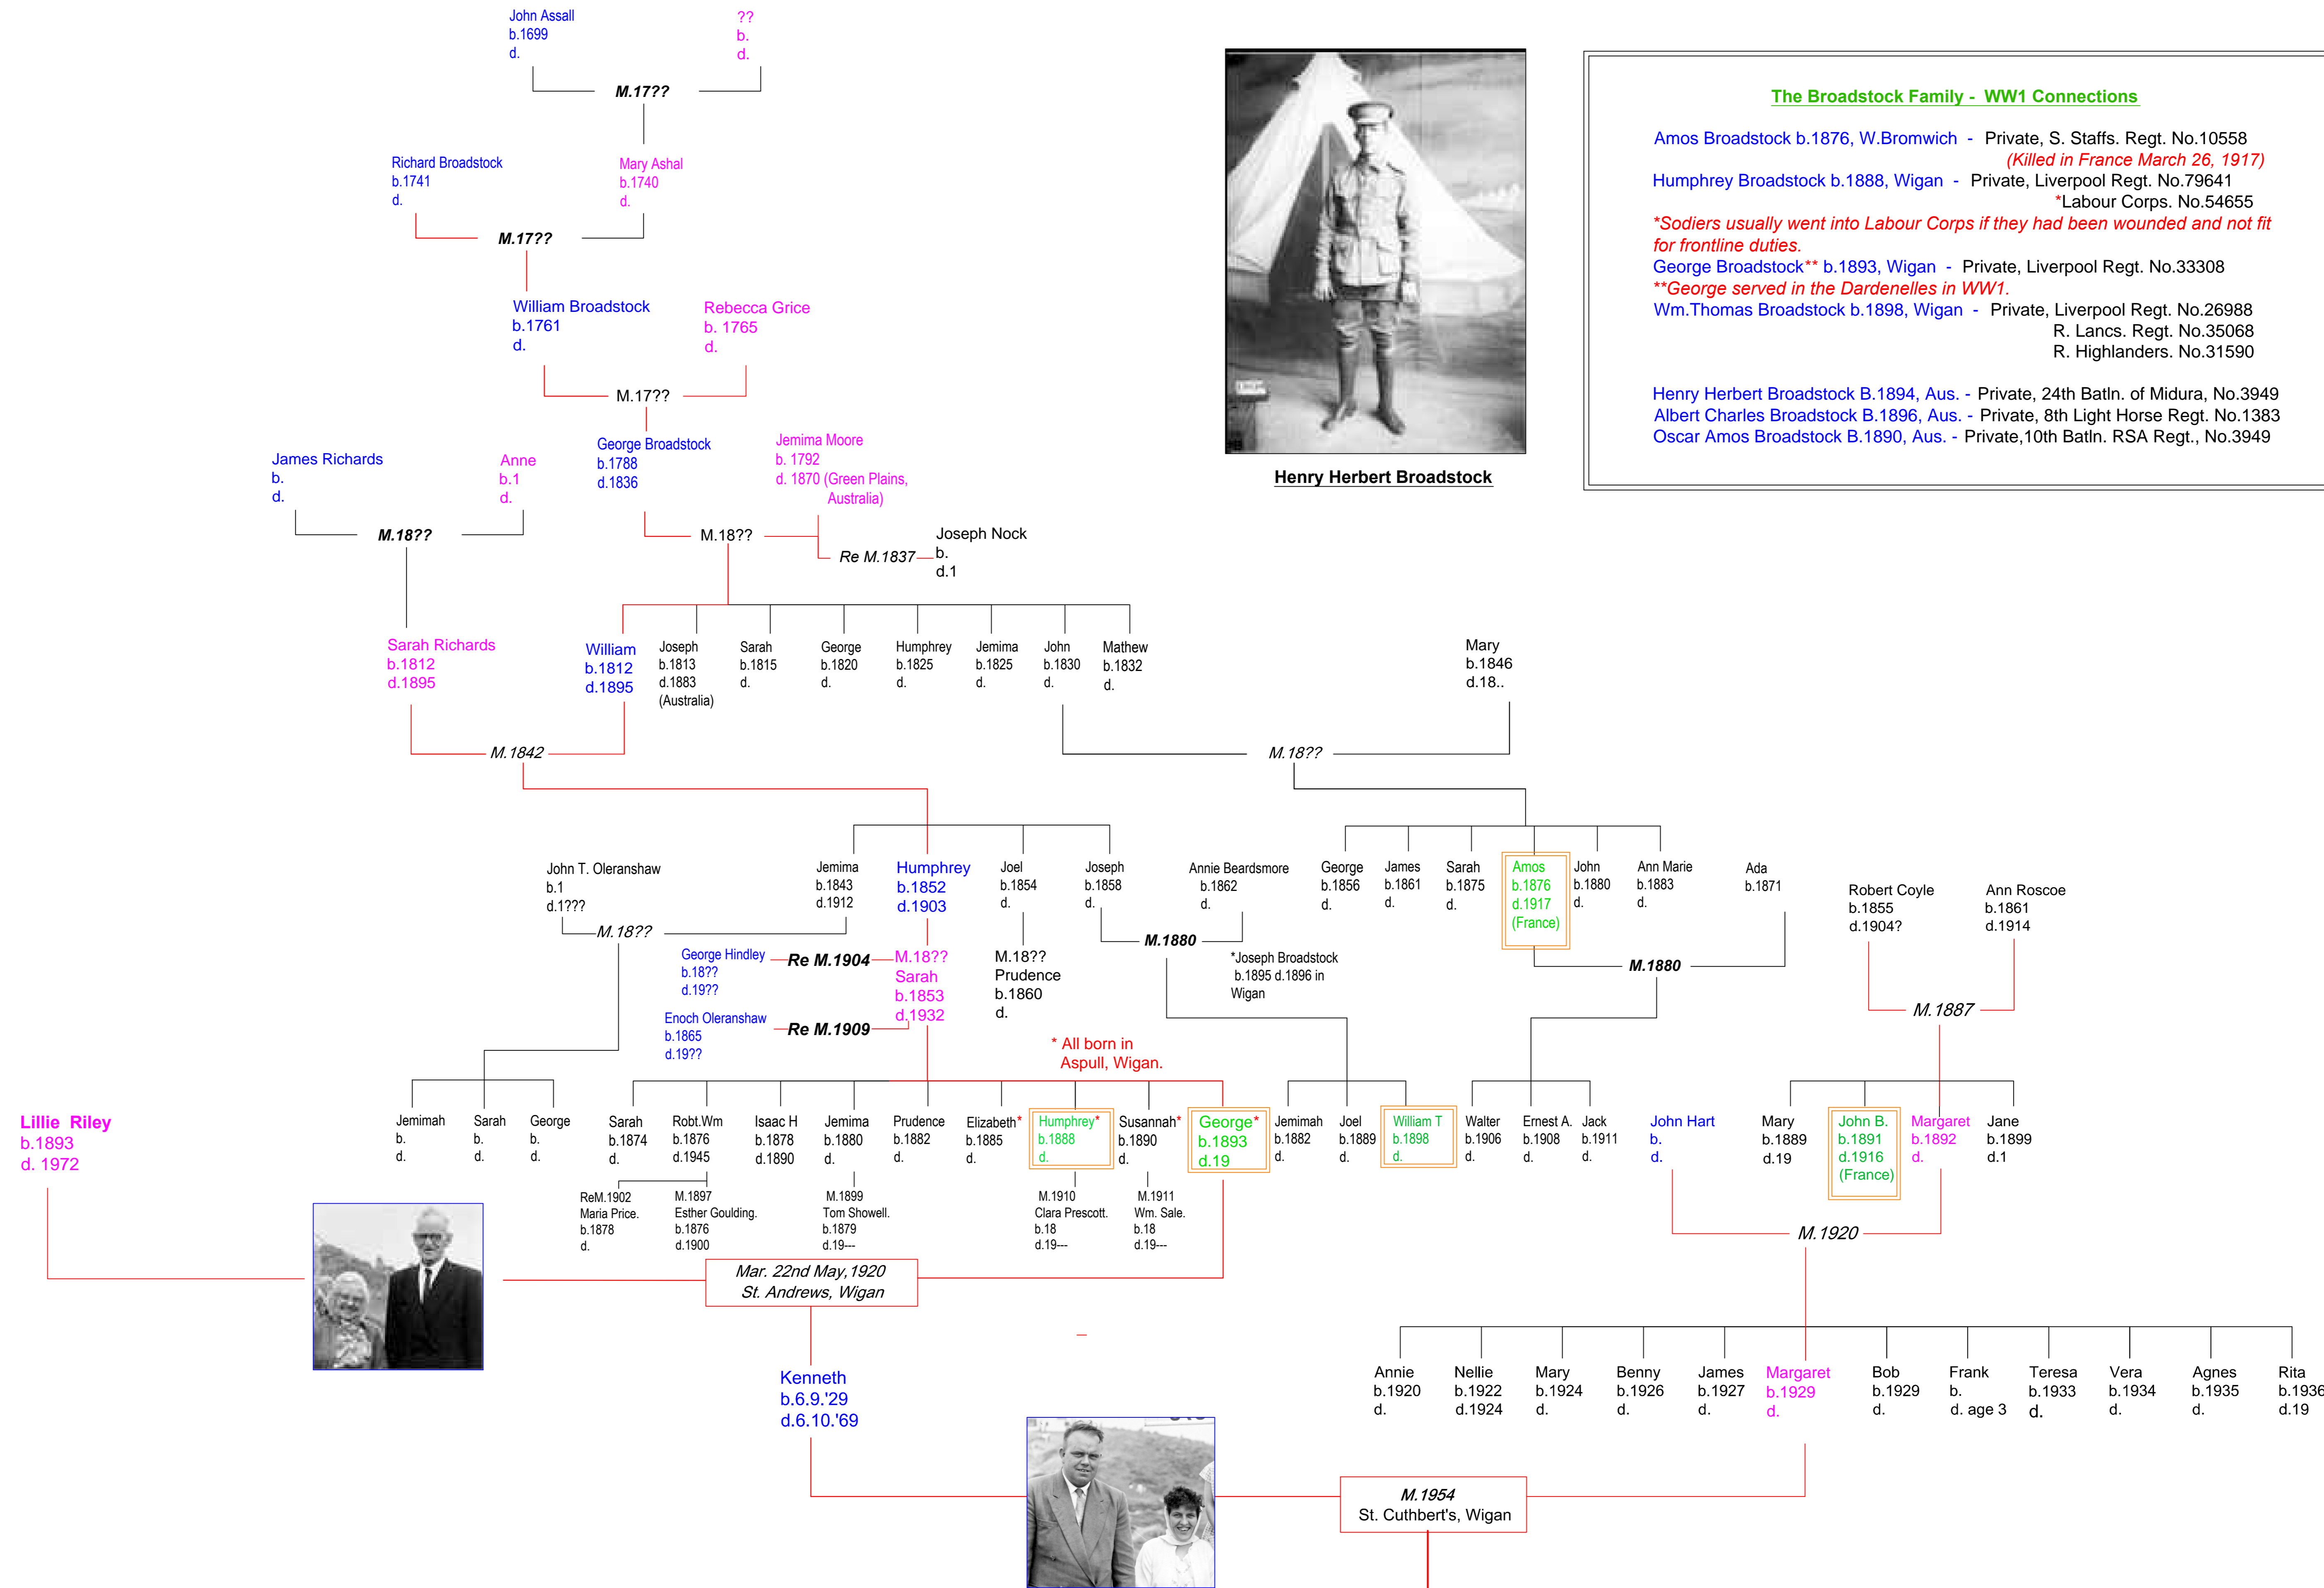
John Assall
b.1699
d.

??
b.
d.

M.17??

Richard Broadstock
b.1741
d.

Mary Ashal
b.1740
d.

M.17??

William Broadstock
b.1761
d.

Rebecca Grice
b. 1765
d.

M.17??

James Richards
b.
d.

Anne
b.1
d.

George Broadstock
b.1788
d.1836

Jemima Moore
b. 1792
d. 1870 (Green Plains, Australia)

M.18??

M.18??

Re M.1837

Joseph Nock
b.
d.1

Sarah Richards
b.1812
d.1895

William
b.1812
d.1895

Joseph
b.1813
d.1883
(Australia)

Sarah
b.1815
d.

George
b.1820
d.

Humphrey
b.1825
d.

Jemima
b.1825
d.

John
b.1830
d.

Mathew
b.1832
d.

Mary
b.1846
d.18..

M.1842

M.18??

Henry Herbert Broadstock

The Broadstock Family - WW1 Connections

Amos Broadstock b.1876, W.Bromwich - Private, S. Staffs. Regt. No.10558
(Killed in France March 26, 1917)
Humphrey Broadstock b.1888, Wigan - Private, Liverpool Regt. No.79641
*Labour Corps. No.54655
*Sodiers usually went into Labour Corps if they had been wounded and not fit for frontline duties.
George Broadstock** b.1893, Wigan - Private, Liverpool Regt. No.33308
**George served in the Dardenelles in WW1.
Wm.Thomas Broadstock b.1898, Wigan - Private, Liverpool Regt. No.26988
R. Lancs. Regt. No.35068
R. Highlanders. No.31590

Henry Herbert Broadstock B.1894, Aus. - Private, 24th Batln. of Midura, No.3949
Albert Charles Broadstock B.1896, Aus. - Private, 8th Light Horse Regt. No.1383
Oscar Amos Broadstock B.1890, Aus. - Private,10th Batln. RSA Regt., No.3949

John T. Oleranshaw
b.1
d.1???

Jemima
b.1843
d.1912

Humphrey
b.1852
d.1903

Joel
b.1854
d.

Joseph
b.1858
d.

Annie Beardsmore
b.1862
d.

George
b.1856
d.

James
b.1861
d.

Sarah
b.1875
d.

Amos
b.1876
d.1917
(France)

John
b.1880
d.

Ann Marie
b.1883
d.

Ada
b.1871

Robert Coyle
b.1855
d.1904?

Ann Roscoe
b.1861
d.1914

M.18??

George Hindley
b.18??
d.19??

Re M.1904

M.18??
Sarah
b.1853
d.1932

M.18??
Prudence
b.1860
d.

M.1880

*Joseph Broadstock
b.1895 d.1896 in Wigan

M.1880

M.1887

Enoch Oleranshaw
b.1865
d.19??

Re M.1909

* All born in
Aspull, Wigan.

Lillie Riley
b.1893
d. 1972

Jemimah
b.
d.

Sarah
b.
d.

George
b.
d.

Sarah
b.1874
d.

Robt.Wm
b.1876
d.1945

Isaac H
b.1878
d.1890

Jemima
b.1880
d.

Prudence
b.1882
d.

Elizabeth*
b.1885
d.

Humphrey*
b.1888
d.

Susannah*
b.1890
d.

George*
b.1893
d.19

Jemimah
b.1882
d.

Joel
b.1889
d.

William T
b.1898
d.

Walter
b.1906
d.

Ernest A.
b.1908
d.

Jack
b.1911
d.

John Hart
b.
d.

Mary
b.1889
d.19

John B.
b.1891
d.1916
(France)

Margaret
b.1892
d.

Jane
b.1899
d.1

ReM.1902
Maria Price.
b.1878
d.

M.1897
Esther Goulding.
b.1876
d.1900

M.1899
Tom Showell.
b.1879
d.19---

M.1910
Clara Prescott.
b.18
d.19---

M.1911
Wm. Sale.
b.18
d.19---

M.1920

Mar. 22nd May,1920
St. Andrews, Wigan

Kenneth
b.6.9.'29
d.6.10.'69

Annie
b.1920
d.

Nellie
b.1922
d.1924

Mary
b.1924
d.

Benny
b.1926
d.

James
b.1927
d.

Margaret
b.1929
d.

Bob
b.1929
d.

Frank
b.
d. age 3

Teresa
b.1933
d.

Vera
b.1934
d.

Agnes
b.1935
d.

Rita
b.1936
d.19

M.1954
St. Cuthbert's, Wigan